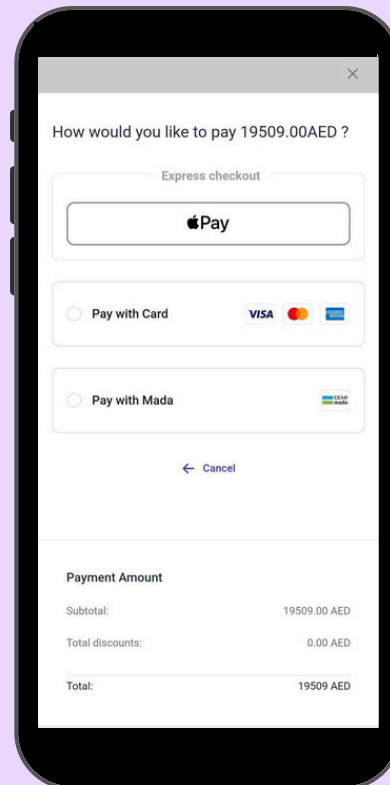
×

How would you like to pay 19509.00AED ?

Express checkout

Pay

Pay with Card

VISA

Pay with Mada

mada

← Cancel

Payment Amount

Subtotal: 19509.00 AED

Total discounts: 0.00 AED

Total: 19509 AED